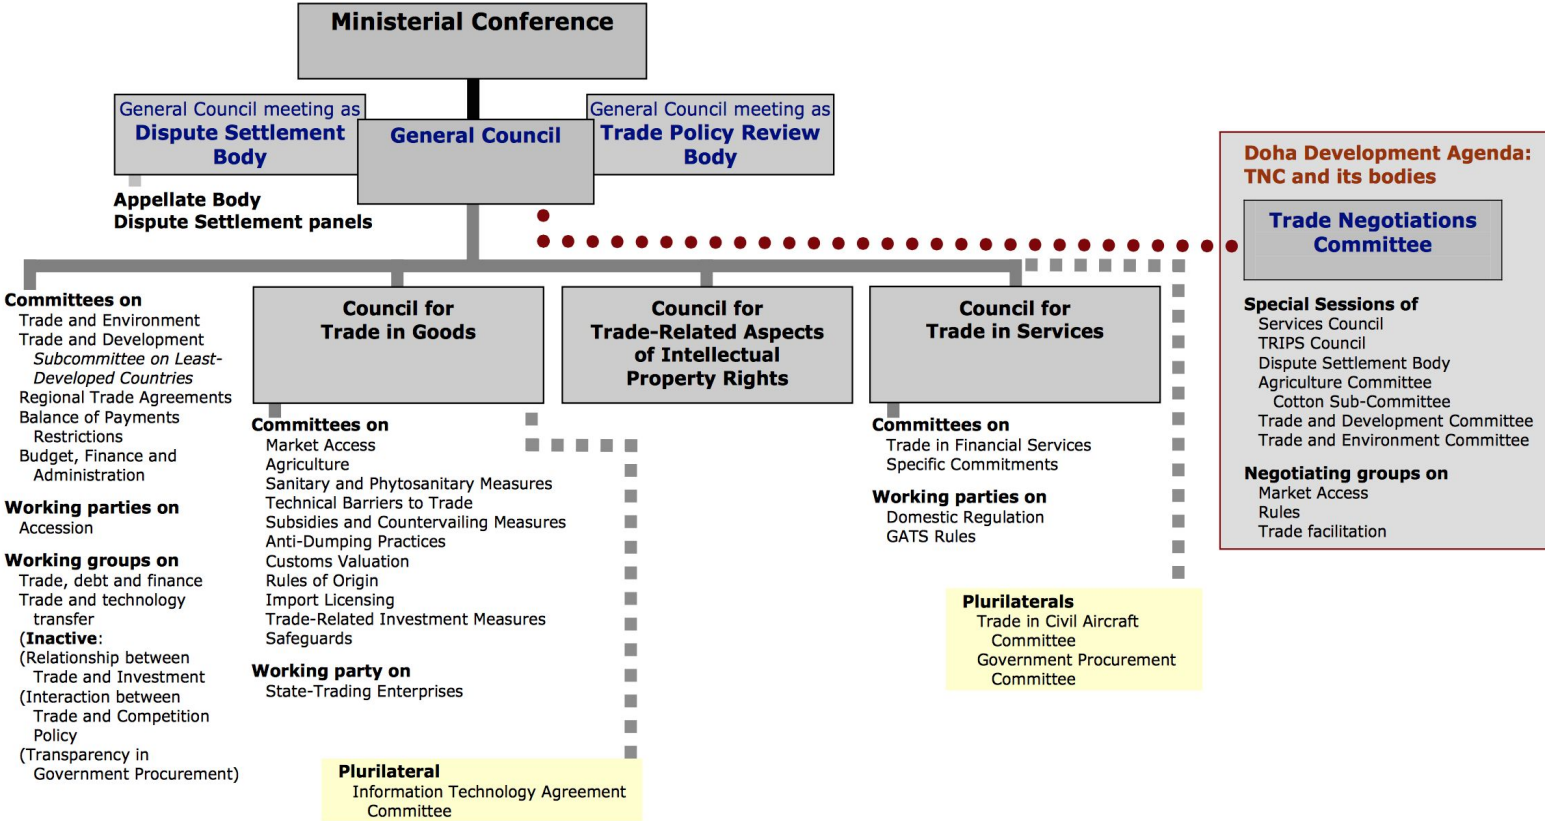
Ministerial Conference

General Council meeting as Dispute Settlement Body

General Council

General Council meeting as Trade Policy Review Body

Appellate Body
Dispute Settlement panels

Doha Development Agenda: TNC and its bodies

Trade Negotiations Committee

Special Sessions of
Services Council
TRIPS Council
Dispute Settlement Body
Agriculture Committee
Cotton Sub-Committee
Trade and Development Committee
Trade and Environment Committee

Negotiating groups on
Market Access
Rules
Trade facilitation

Committees on
Trade and Environment
Trade and Development
*Subcommittee on Least-Developed Countries*
Regional Trade Agreements
Balance of Payments Restrictions
Budget, Finance and Administration

Working parties on
Accession

Working groups on
Trade, debt and finance
Trade and technology transfer
(**Inactive**:
(Relationship between Trade and Investment
(Interaction between Trade and Competition Policy
(Transparency in Government Procurement)

Council for Trade in Goods

Committees on
Market Access
Agriculture
Sanitary and Phytosanitary Measures
Technical Barriers to Trade
Subsidies and Countervailing Measures
Anti-Dumping Practices
Customs Valuation
Rules of Origin
Import Licensing
Trade-Related Investment Measures
Safeguards

Working party on
State-Trading Enterprises

Plurilateral
Information Technology Agreement Committee

Council for Trade-Related Aspects of Intellectual Property Rights

Council for Trade in Services

Committees on
Trade in Financial Services
Specific Commitments

Working parties on
Domestic Regulation
GATS Rules

Plurilaterals
Trade in Civil Aircraft Committee
Government Procurement Committee